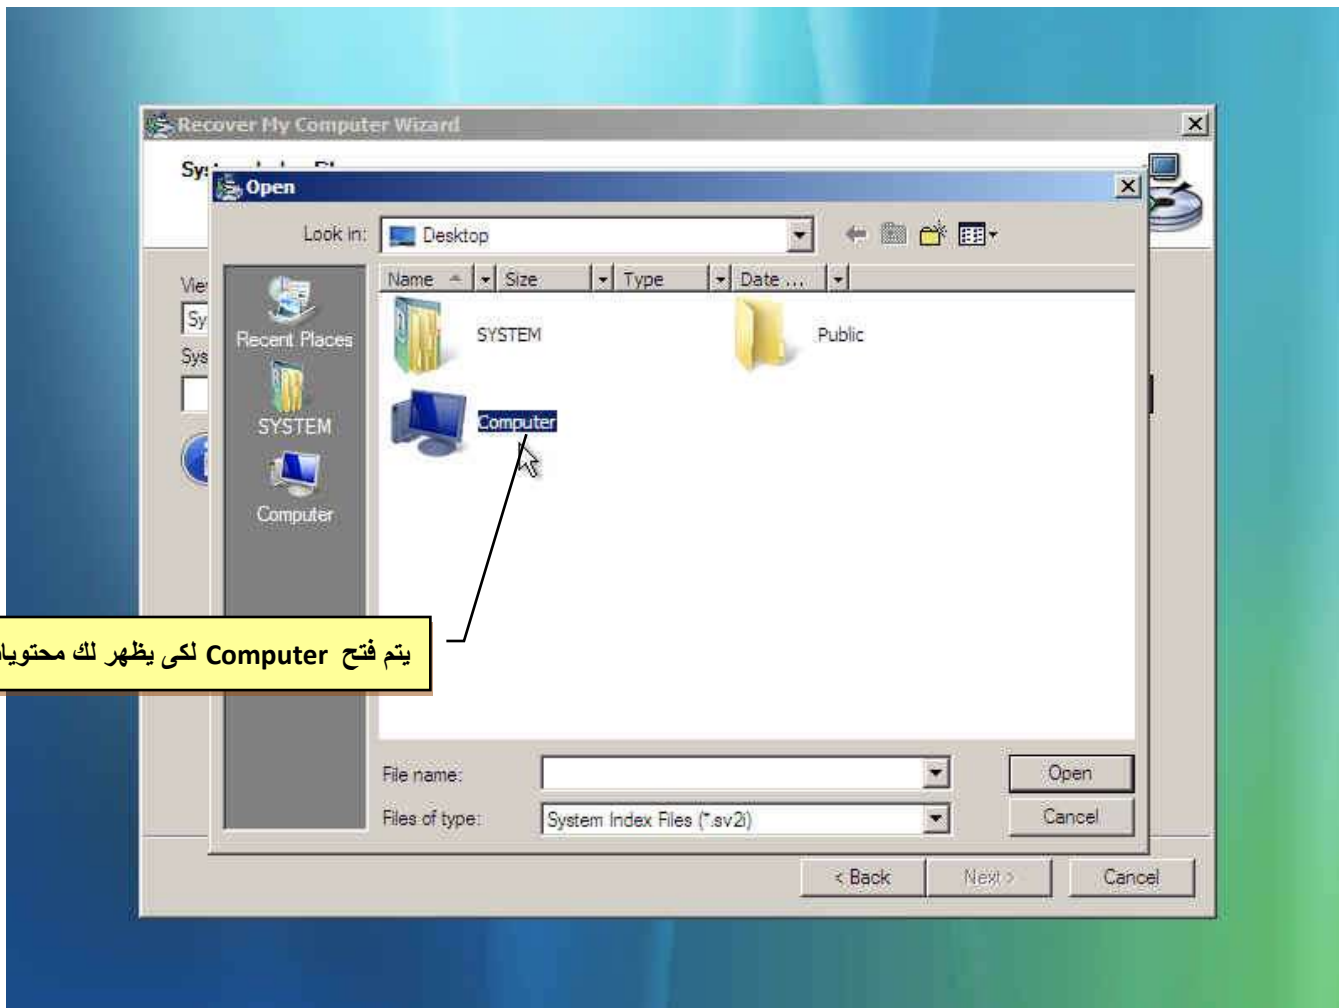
Recover My Computer Wizard

Sy

Open

Look in: Desktop

Name | Size | Type | Date ...

Recent Places

SYSTEM

Computer

SYSTEM

Public

Computer

Vie

Sy

Sys

يتم فتح Computer لكى يظهر لك محتويا

File name:

Files of type: System Index Files (*.sv2i)

Open

Cancel

< Back

Next >

Cancel